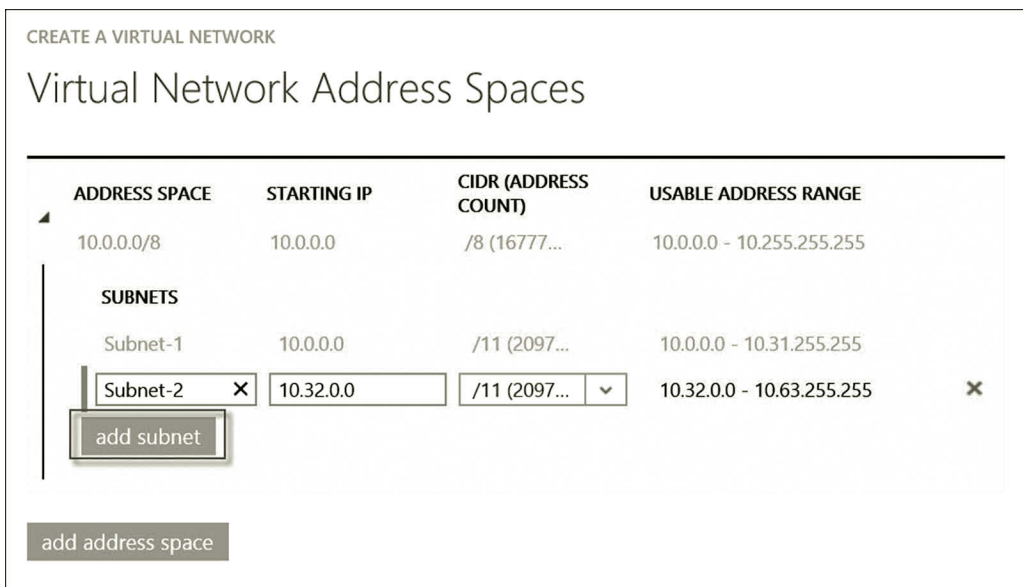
CREATE A VIRTUAL NETWORK

Virtual Network Address Spaces

| ADDRESS SPACE | STARTING IP | CIDR (ADDRESS COUNT) | USABLE ADDRESS RANGE |
|---|---|---|---|
| 10.0.0.0/8 | 10.0.0.0 | /8 (16777... | 10.0.0.0 - 10.255.255.255 |

SUBNETS

| | | | |
|---|---|---|---|
| Subnet-1 | 10.0.0.0 | /11 (2097... | 10.0.0.0 - 10.31.255.255 |
| Subnet-2 | 10.32.0.0 | /11 (2097... | 10.32.0.0 - 10.63.255.255 |

add subnet

add address space